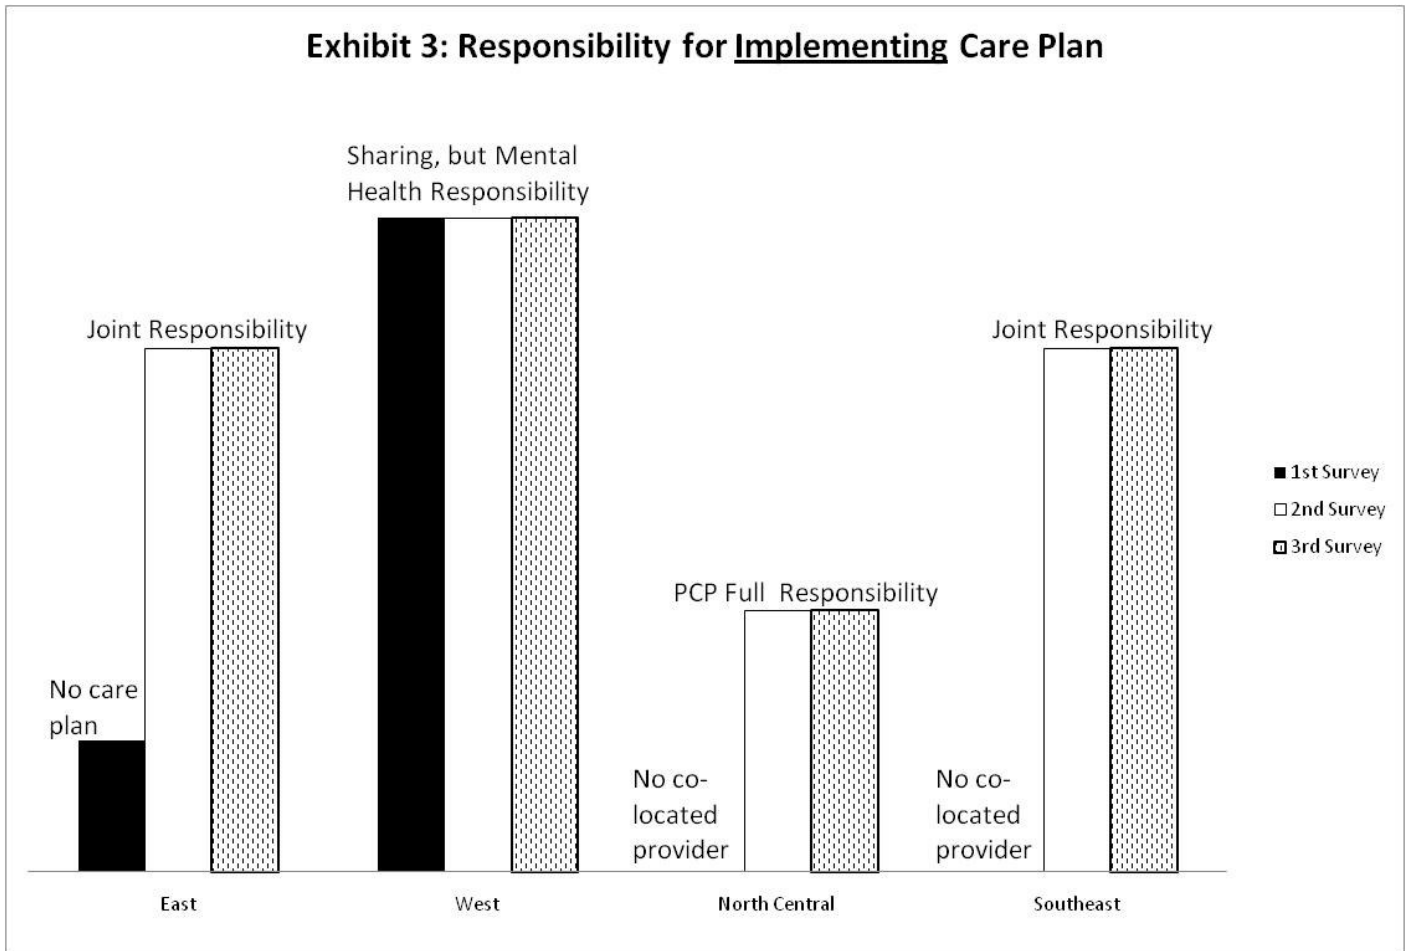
Exhibit 3: Responsibility for Implementing Care Plan

Sharing, but Mental Health Responsibility

Joint Responsibility

Joint Responsibility

1st Survey
2nd Survey
3rd Survey

PCP Full Responsibility

No care plan

No co-located provider

No co-located provider

East

West

North Central

Southeast